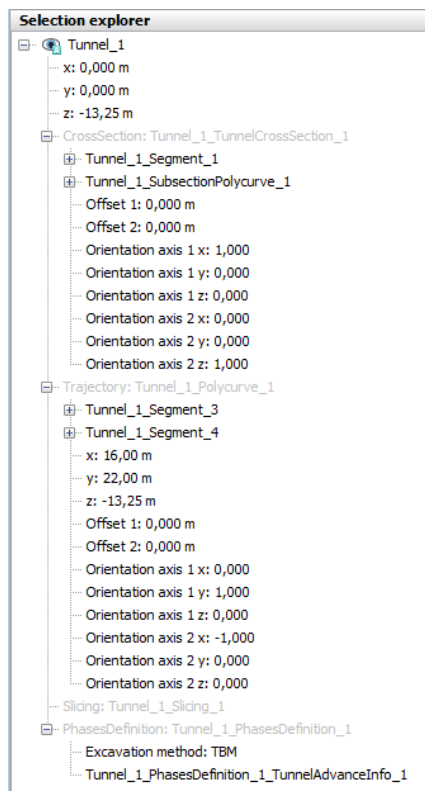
Selection explorer

Tunnel_1
x: 0,000 m
y: 0,000 m
z: -13,25 m
CrossSection: Tunnel_1_TunnelCrossSection_1
Tunnel_1_Segment_1
Tunnel_1_SubsectionPolycurve_1
Offset 1: 0,000 m
Offset 2: 0,000 m
Orientation axis 1 x: 1,000
Orientation axis 1 y: 0,000
Orientation axis 1 z: 0,000
Orientation axis 2 x: 0,000
Orientation axis 2 y: 0,000
Orientation axis 2 z: 1,000
Trajectory: Tunnel_1_Polycurve_1
Tunnel_1_Segment_3
Tunnel_1_Segment_4
x: 16,00 m
y: 22,00 m
z: -13,25 m
Offset 1: 0,000 m
Offset 2: 0,000 m
Orientation axis 1 x: 0,000
Orientation axis 1 y: 1,000
Orientation axis 1 z: 0,000
Orientation axis 2 x: -1,000
Orientation axis 2 y: 0,000
Orientation axis 2 z: 0,000
Slicing: Tunnel_1_Slicing_1
PhasesDefinition: Tunnel_1_PhasesDefinition_1
Excavation method: TBM
Tunnel_1_PhasesDefinition_1_TunnelAdvanceInfo_1